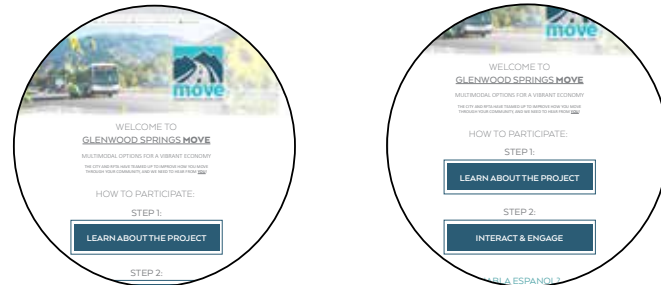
move

WELCOME TO
GLENWOOD SPRINGS MOVE

MULTIMODAL OPTIONS FOR A VIBRANT ECONOMY

THE CITY AND RFTA HAVE TEAMED UP TO IMPROVE HOW YOU MOVE THROUGH YOUR COMMUNITY, AND WE NEED TO HEAR FROM YOU!

HOW TO PARTICIPATE:

STEP 1:

LEARN ABOUT THE PROJECT

STEP 2:

move

WELCOME TO
GLENWOOD SPRINGS MOVE

MULTIMODAL OPTIONS FOR A VIBRANT ECONOMY

THE CITY AND RFTA HAVE TEAMED UP TO IMPROVE HOW YOU MOVE THROUGH YOUR COMMUNITY, AND WE NEED TO HEAR FROM YOU!

HOW TO PARTICIPATE:

STEP 1:

LEARN ABOUT THE PROJECT

STEP 2:

INTERACT & ENGAGE

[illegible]BLA ESPANOL?